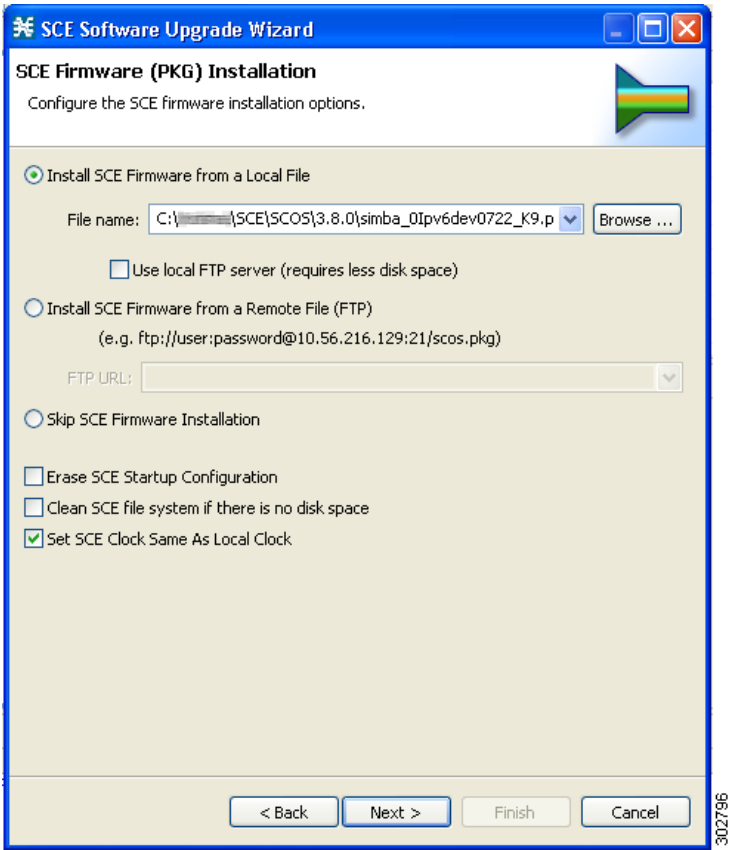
SCE Software Upgrade Wizard

SCE Firmware (PKG) Installation

Configure the SCE firmware installation options.

Install SCE Firmware from a Local File

File name: C:\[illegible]\SCE\SCOS\3.8.0\simba_0Ipv6dev0722_K9.p

Browse ...

Use local FTP server (requires less disk space)

Install SCE Firmware from a Remote File (FTP)

(e.g. ftp://user:password@10.56.216.129:21/scos.pkg)

FTP URL:

Skip SCE Firmware Installation

Erase SCE Startup Configuration

Clean SCE file system if there is no disk space

Set SCE Clock Same As Local Clock

< Back

Next >

Finish

Cancel

302796